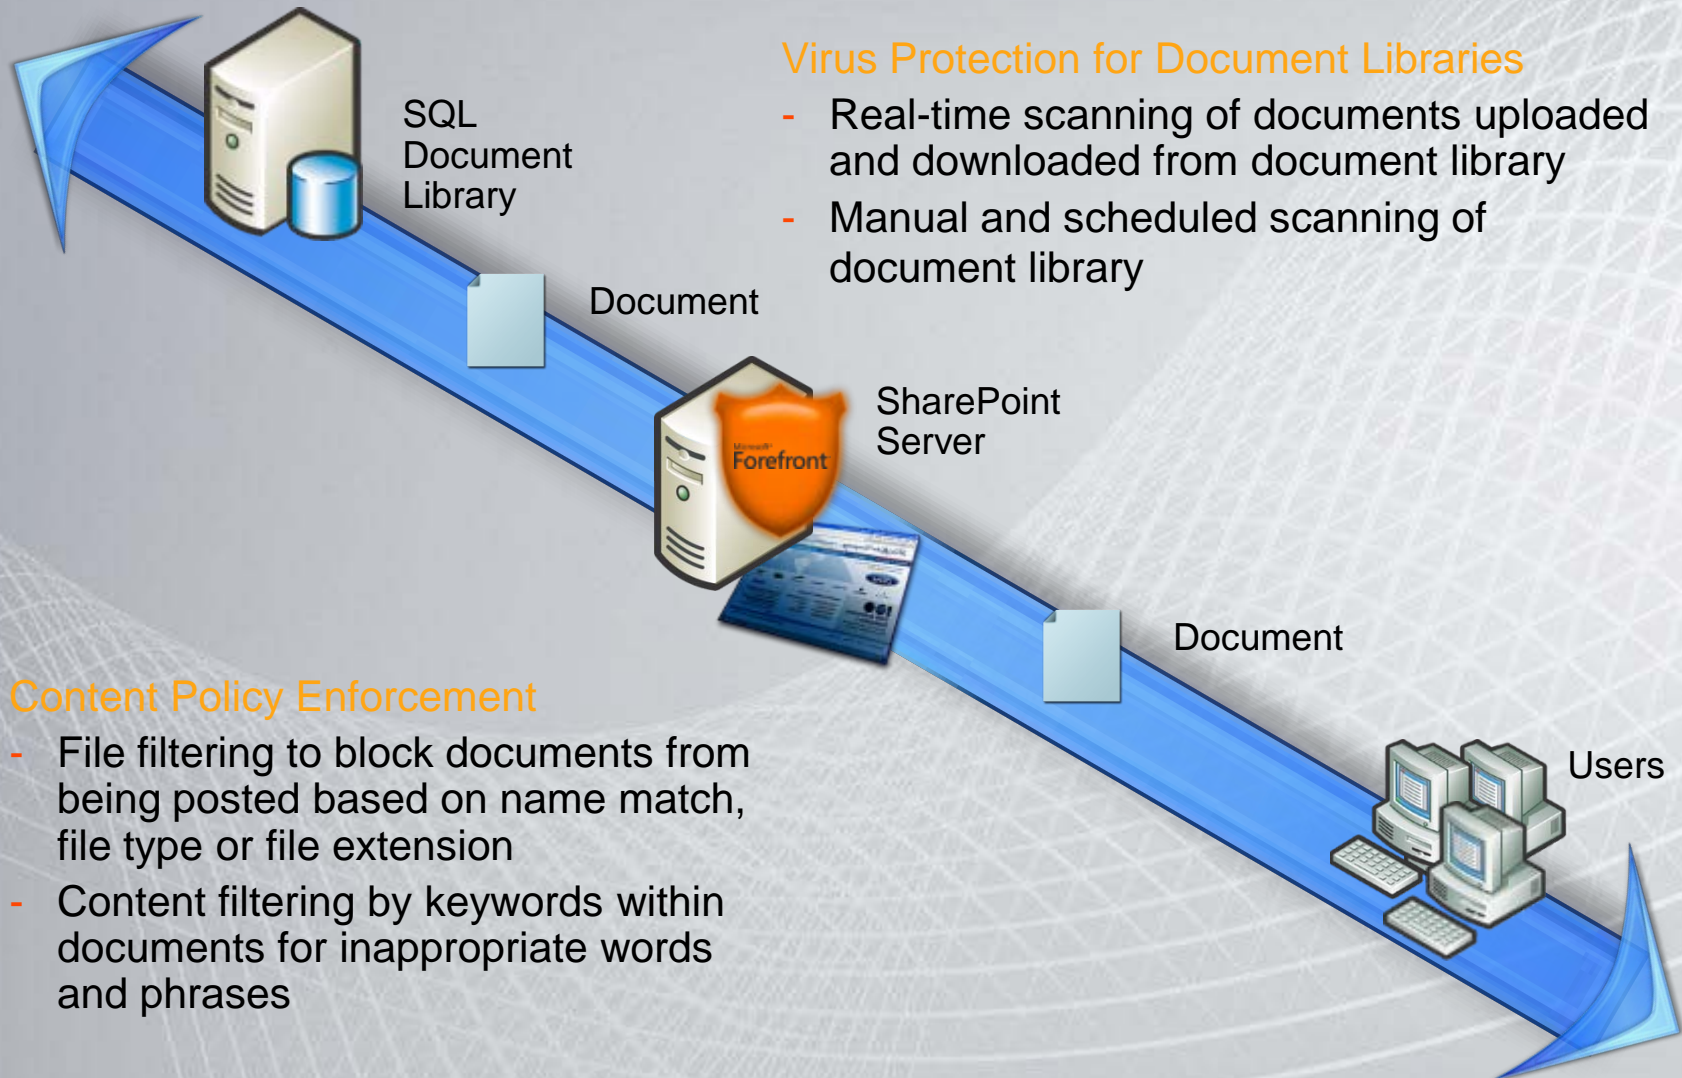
SQL Document Library

Virus Protection for Document Libraries

- Real-time scanning of documents uploaded and downloaded from document library

- Manual and scheduled scanning of document library

Document

Microsoft Forefront

SharePoint Server

Document

Content Policy Enforcement

- File filtering to block documents from being posted based on name match, file type or file extension

- Content filtering by keywords within documents for inappropriate words and phrases

Users